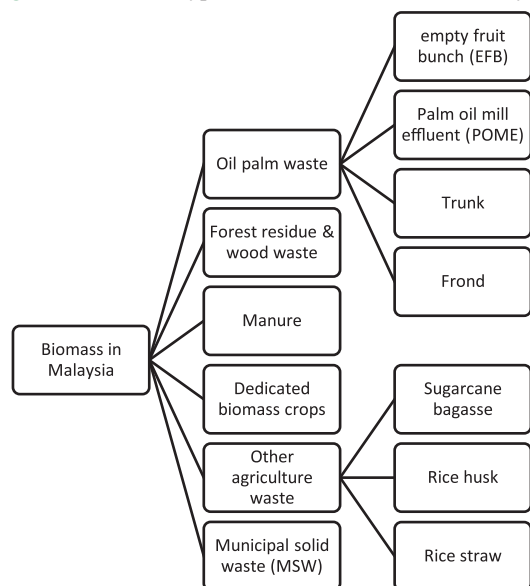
Biomass in Malaysia

Oil palm waste

Forest residue & wood waste

Manure

Dedicated biomass crops

Other agriculture waste

Municipal solid waste (MSW)

empty fruit bunch (EFB)

Palm oil mill effluent (POME)

Trunk

Frond

Sugarcane bagasse

Rice husk

Rice straw